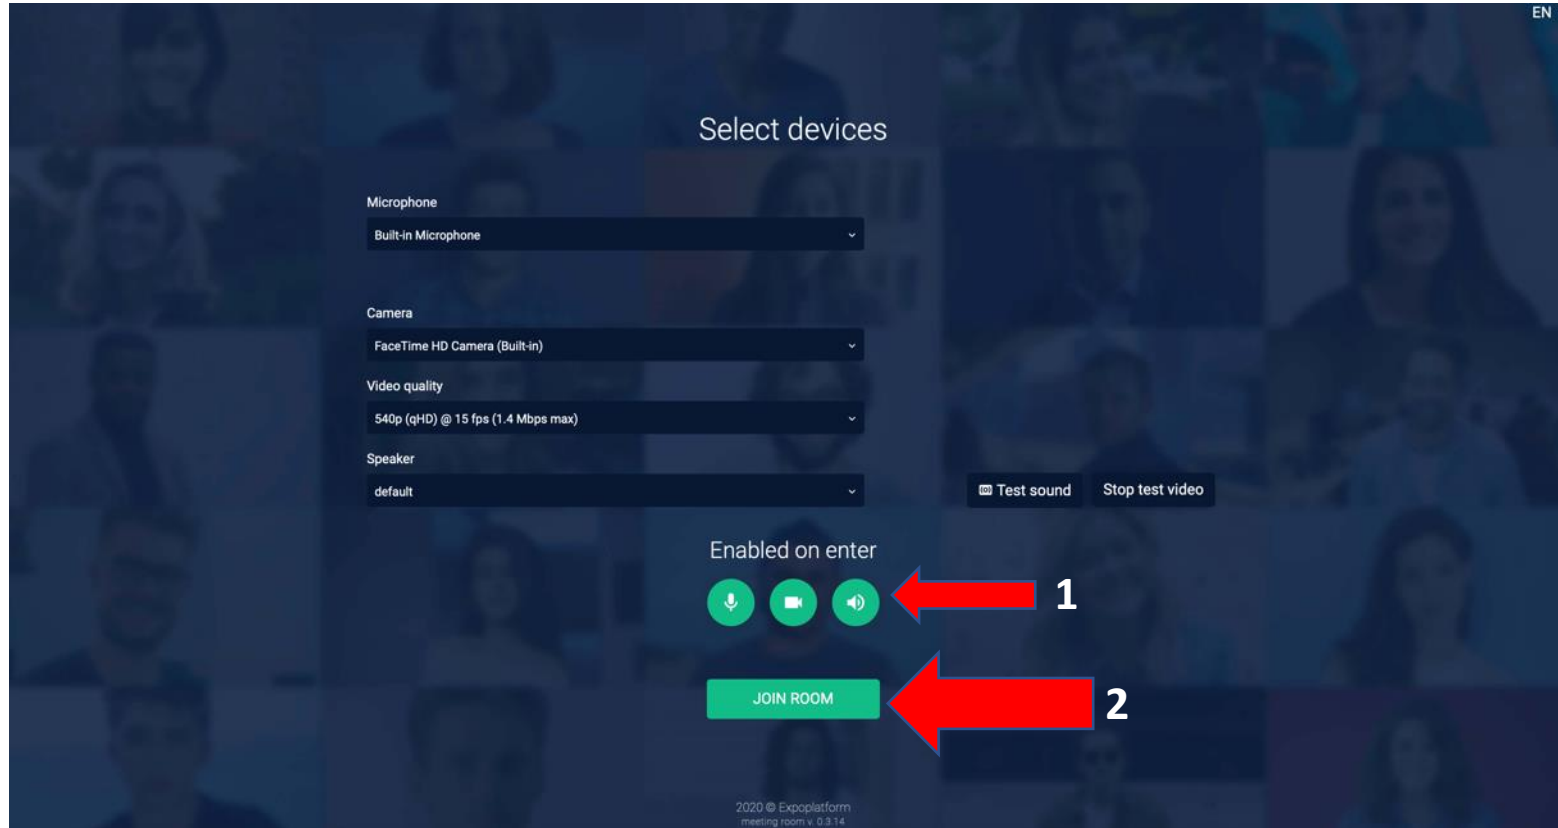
EN

Select devices

Microphone

Built-in Microphone

Camera

FaceTime HD Camera (Built-in)

Video quality

540p (qHD) @ 15 fps (1.4 Mbps max)

Speaker

default

Test sound

Stop test video

Enabled on enter

1

JOIN ROOM

2

2020 © Expoplatform
meeting room v. 0.3.14